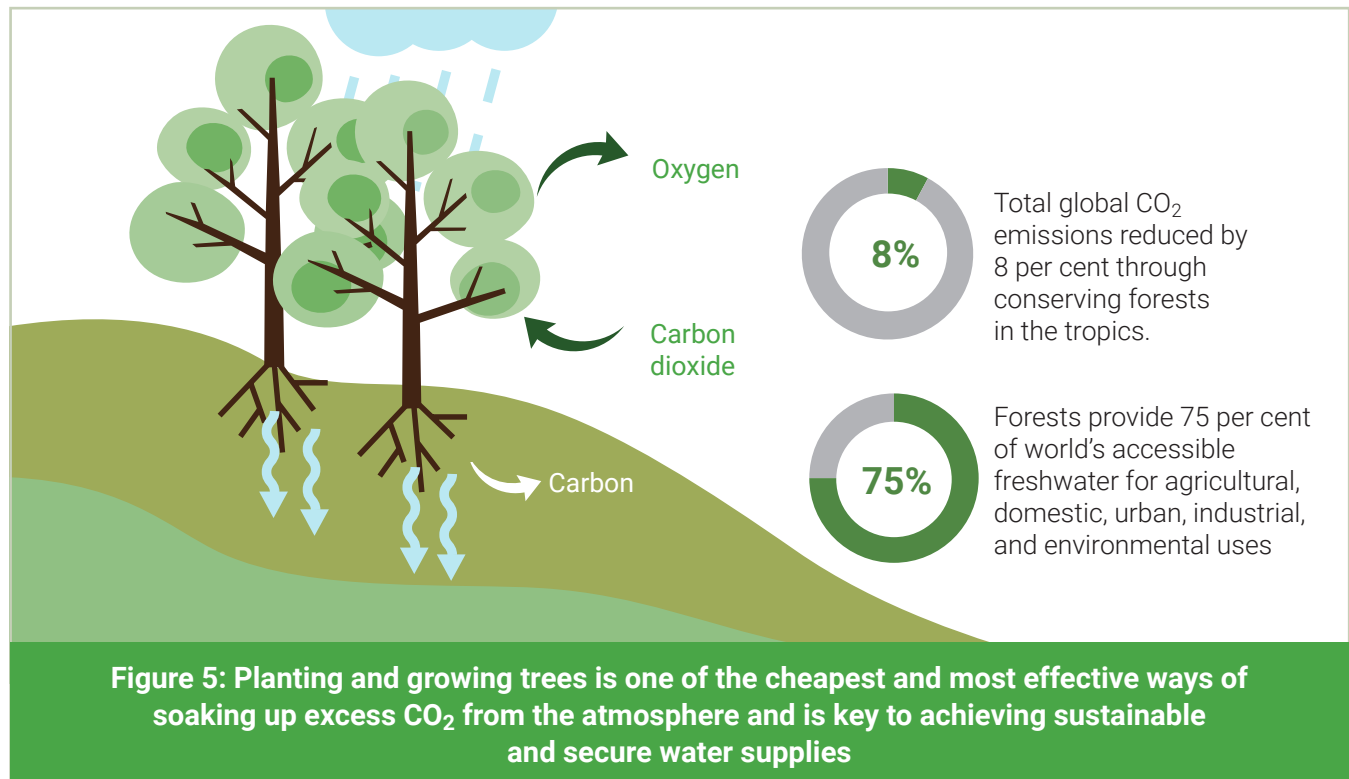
Oxygen

Carbon dioxide

Carbon

8%

Total global $CO_2$ emissions reduced by 8 per cent through conserving forests in the tropics.

75%

Forests provide 75 per cent of world's accessible freshwater for agricultural, domestic, urban, industrial, and environmental uses

Figure 5: Planting and growing trees is one of the cheapest and most effective ways of soaking up excess $CO_2$ from the atmosphere and is key to achieving sustainable and secure water supplies